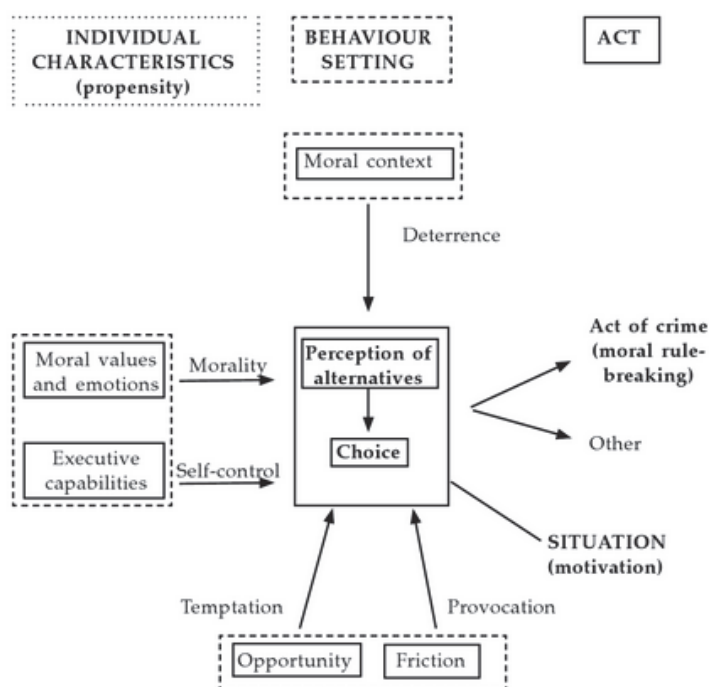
INDIVIDUAL CHARACTERISTICS (propensity)

BEHAVIOUR SETTING

ACT

Moral context

Deterrence

Moral values and emotions

Morality

Perception of alternatives

Choice

Act of crime (moral rule-breaking)

Other

Executive capabilities

Self-control

SITUATION (motivation)

Temptation

Provocation

Opportunity

Friction